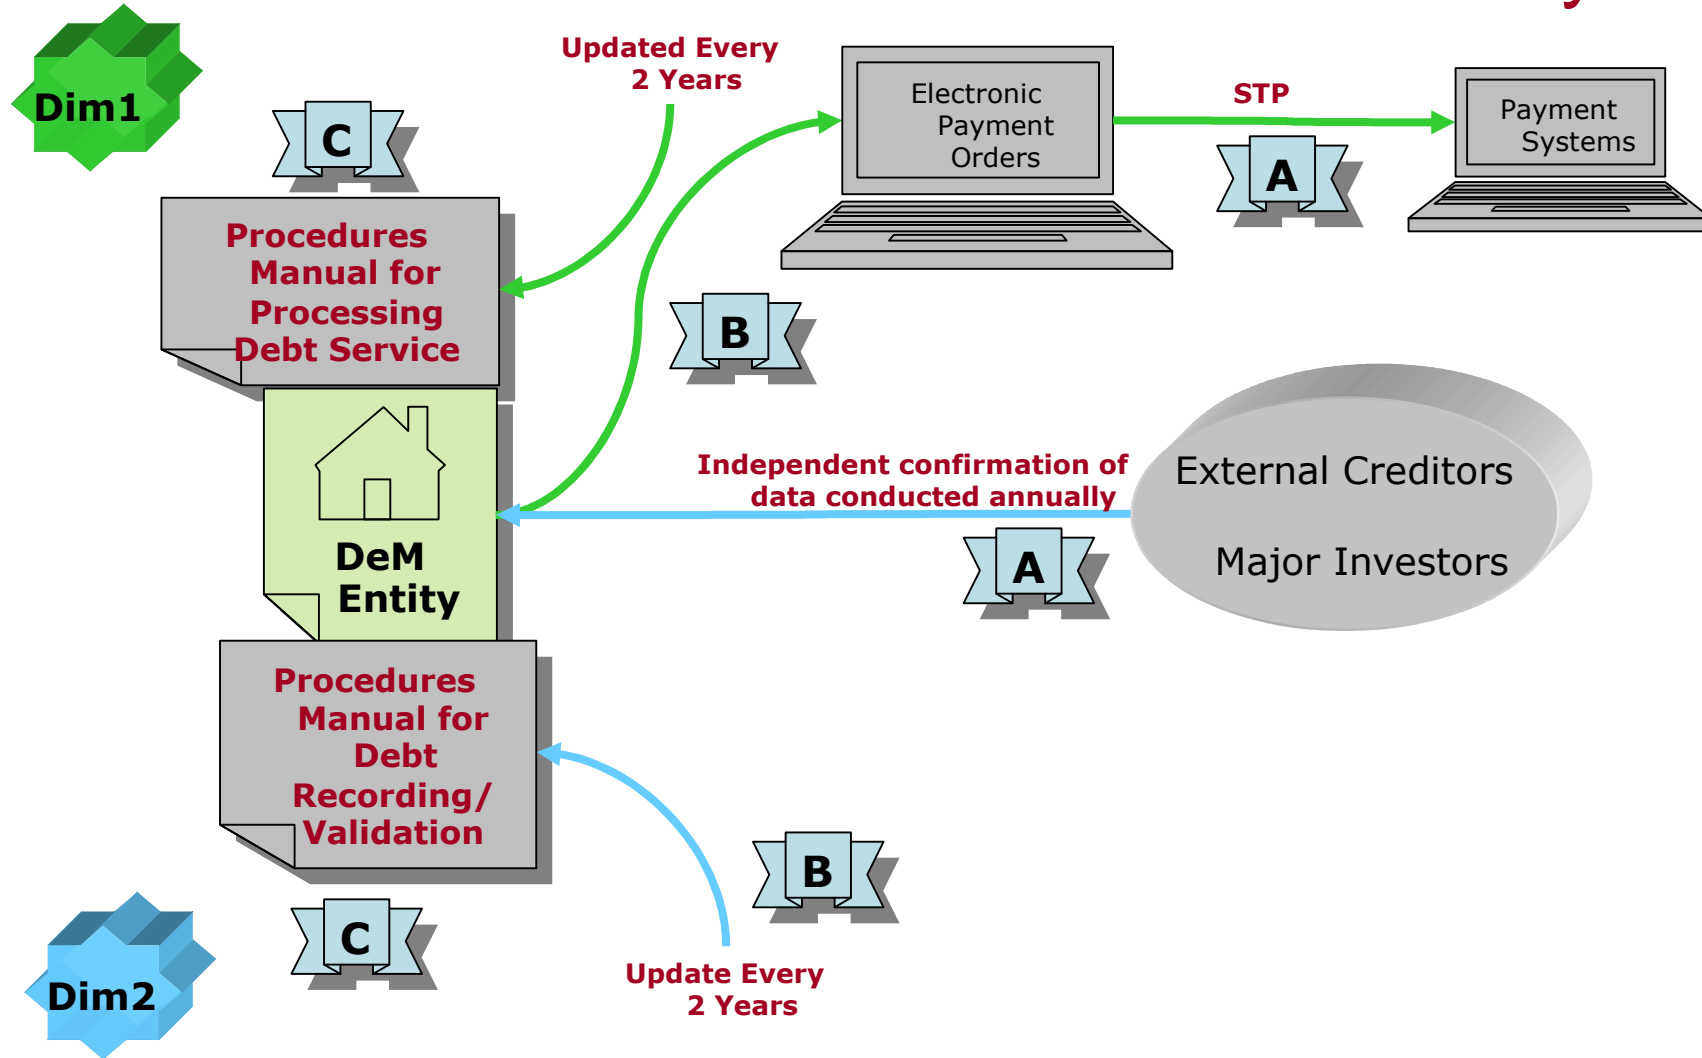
Dim1

C

Procedures Manual for Processing Debt Service

Updated Every 2 Years

Electronic Payment Orders

STP

A

Payment Systems

B

DeM Entity

Independent confirmation of data conducted annually

External Creditors

Major Investors

A

Procedures Manual for Debt Recording/ Validation

B

C

Dim2

Update Every 2 Years